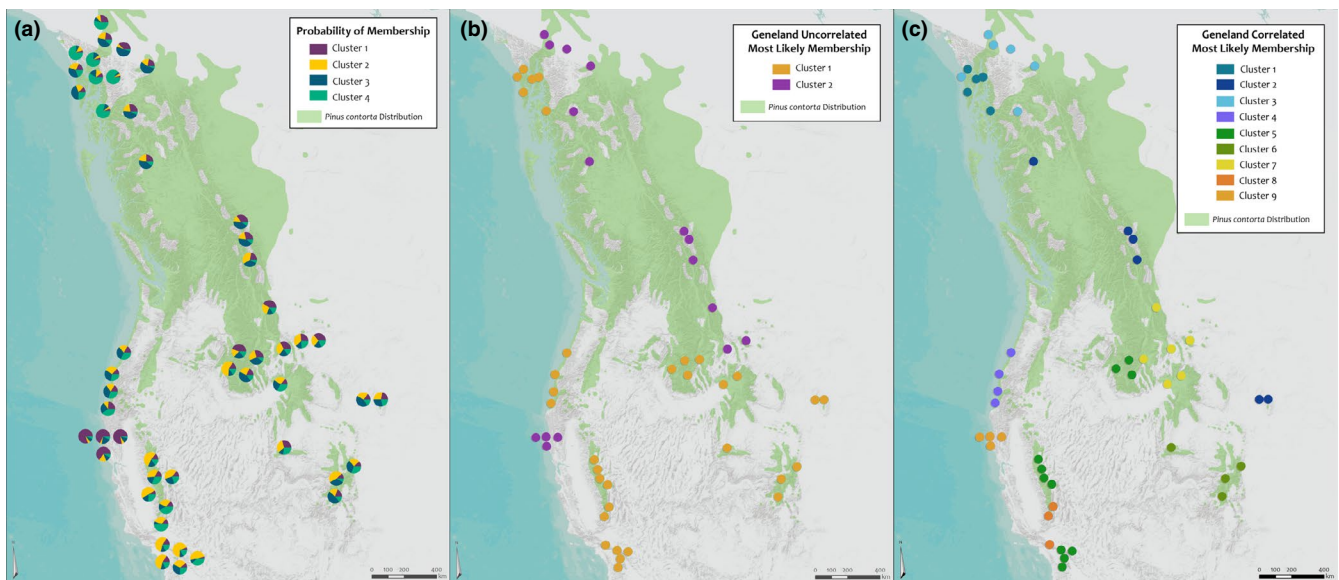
(a)

Probability of Membership
Cluster 1
Cluster 2
Cluster 3
Cluster 4
Pinus contorta Distribution

0 100 200 400 km

(b)

Geneland Uncorrelated Most Likely Membership
Cluster 1
Cluster 2
Pinus contorta Distribution

0 100 200 400 km

(c)

Geneland Correlated Most Likely Membership
Cluster 1
Cluster 2
Cluster 3
Cluster 4
Cluster 5
Cluster 6
Cluster 7
Cluster 8
Cluster 9
Pinus contorta Distribution

0 100 200 400 km